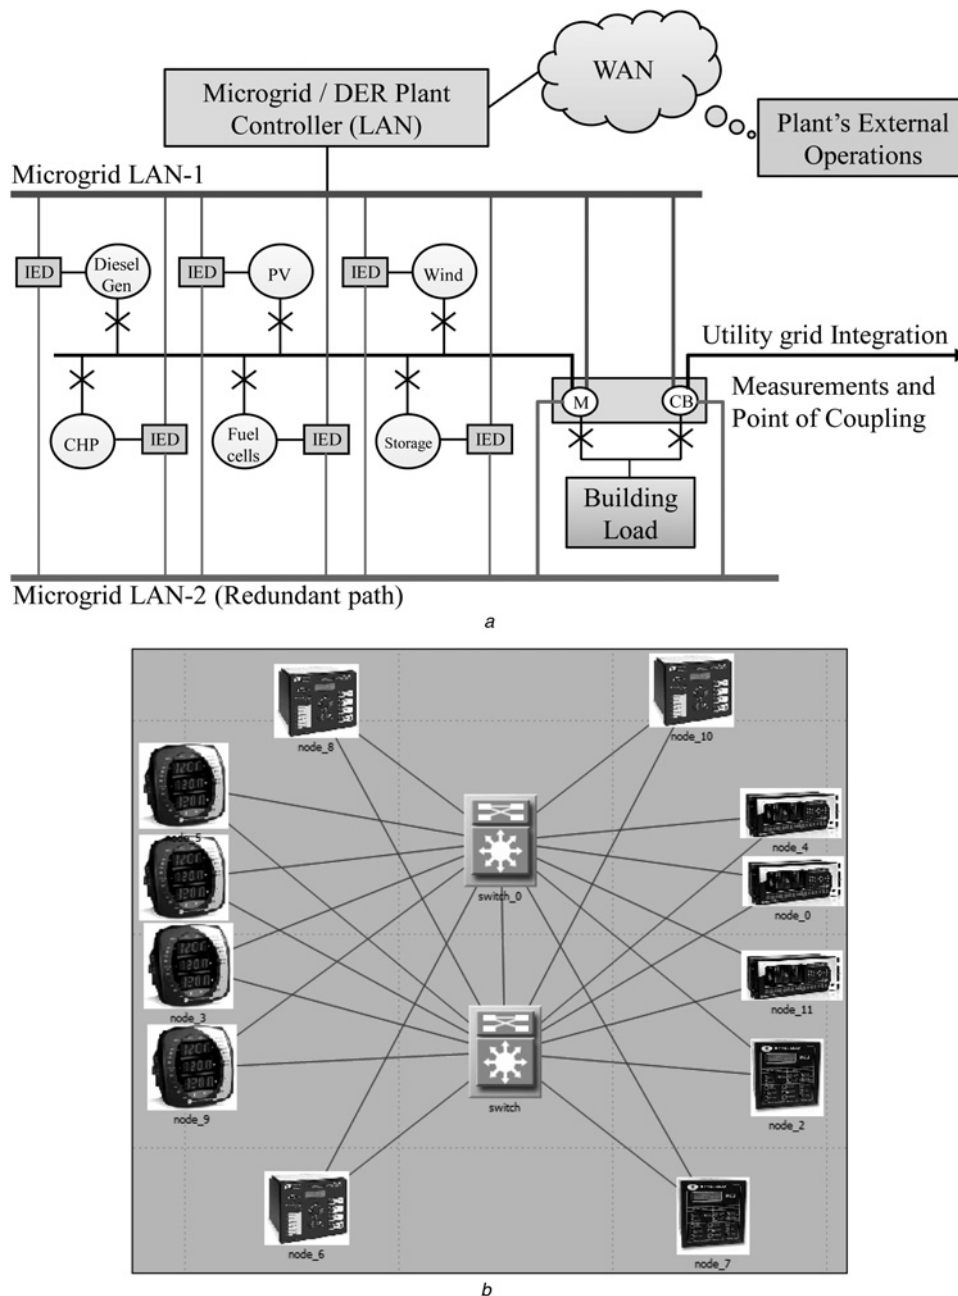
WAN

Microgrid / DER Plant Controller (LAN)

Plant's External Operations

Microgrid LAN-1

IED

Diesel Gen

IED

PV

IED

Wind

Utility grid Integration

Measurements and Point of Coupling

M

CB

CHP

IED

Fuel cells

IED

Storage

IED

Building Load

Microgrid LAN-2 (Redundant path)

a

node_8

node_10

node_5

node_4

switch_0

node_0

node_3

node_11

node_9

switch

node_2

node_6

node_7

b